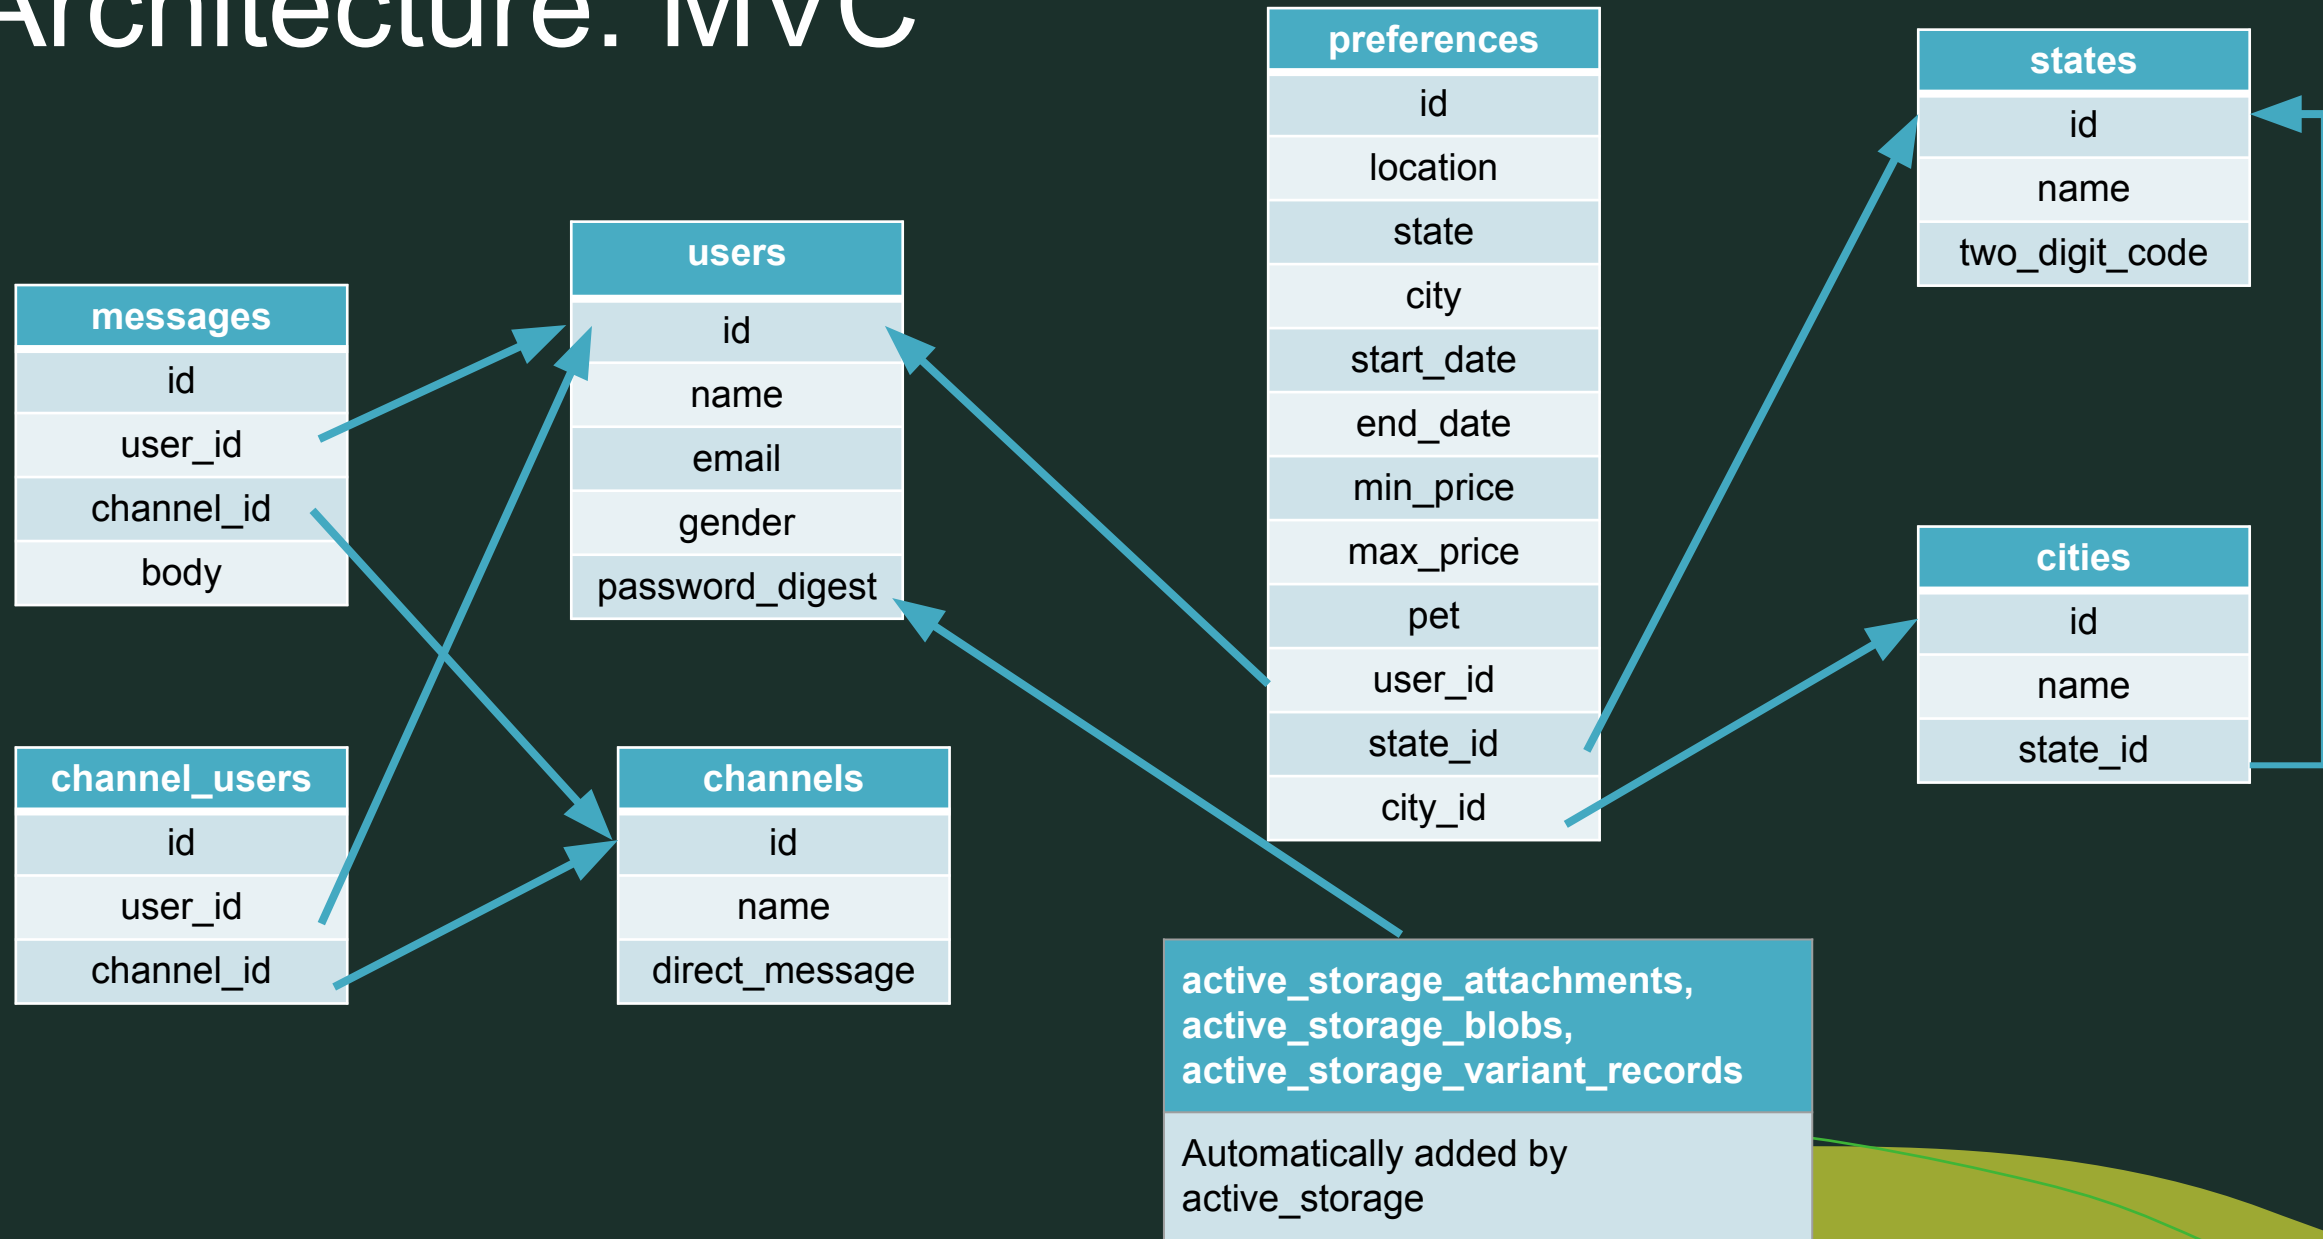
Architecture: MVC

messages
id
user_id
channel_id
body

users
id
name
email
gender
password_digest

preferences
id
location
state
city
start_date
end_date
min_price
max_price
pet
user_id
state_id
city_id

states
id
name
two_digit_code

cities
id
name
state_id

channel_users
id
user_id
channel_id

channels
id
name
direct_message

active_storage_attachments, active_storage_blobs, active_storage_variant_records

Automatically added by active_storage